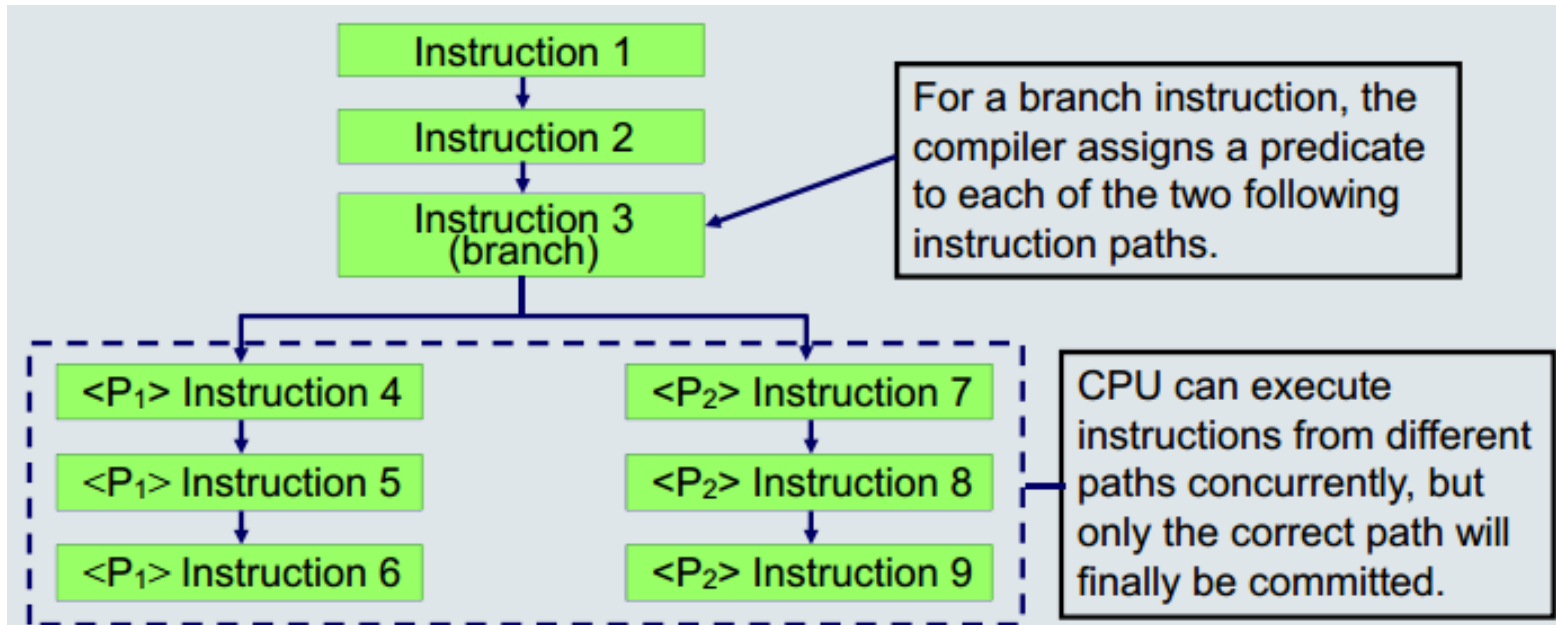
Instruction 1

Instruction 2

Instruction 3 (branch)

For a branch instruction, the compiler assigns a predicate to each of the two following instruction paths.

<$P_1$> Instruction 4

<$P_1$> Instruction 5

<$P_1$> Instruction 6

<$P_2$> Instruction 7

<$P_2$> Instruction 8

<$P_2$> Instruction 9

CPU can execute instructions from different paths concurrently, but only the correct path will finally be committed.